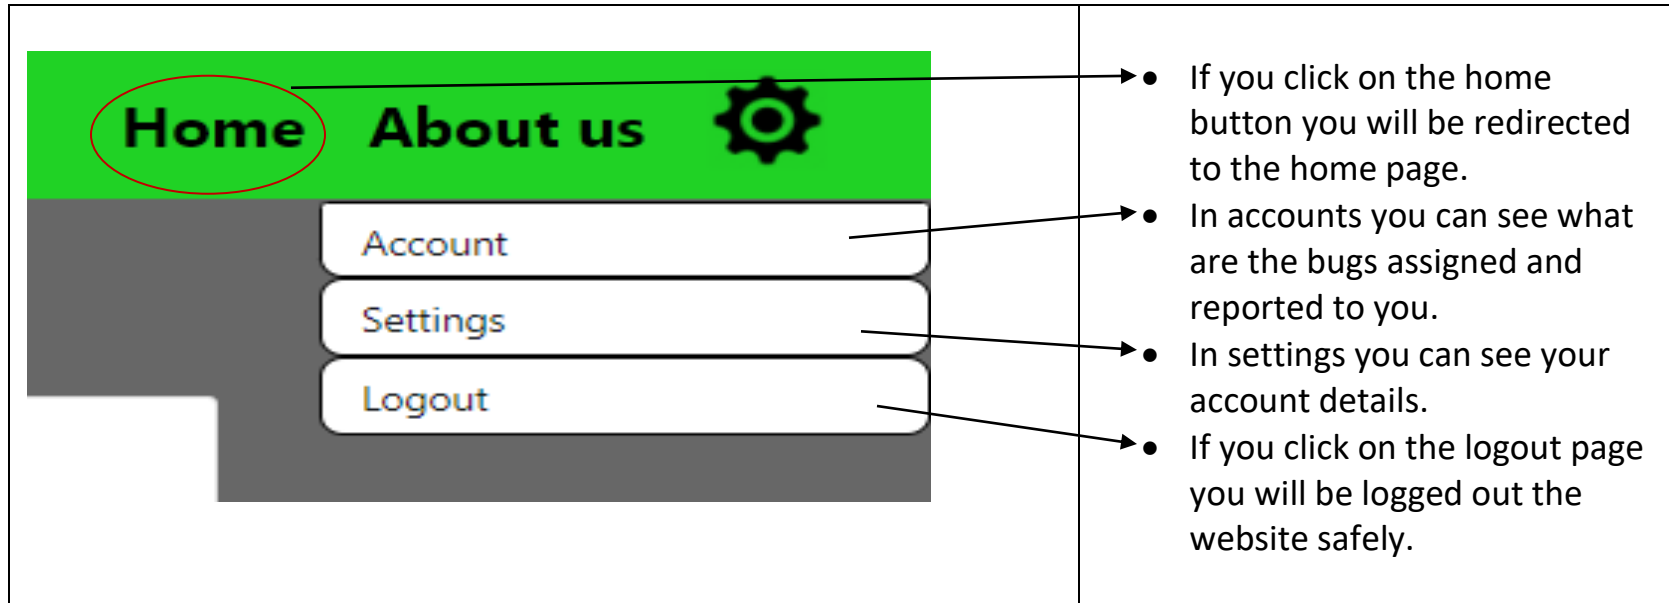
Home About us

Account

Settings

Logout

- If you click on the home button you will be redirected to the home page.
- In accounts you can see what are the bugs assigned and reported to you.
- In settings you can see your account details.
- If you click on the logout page you will be logged out the website safely.